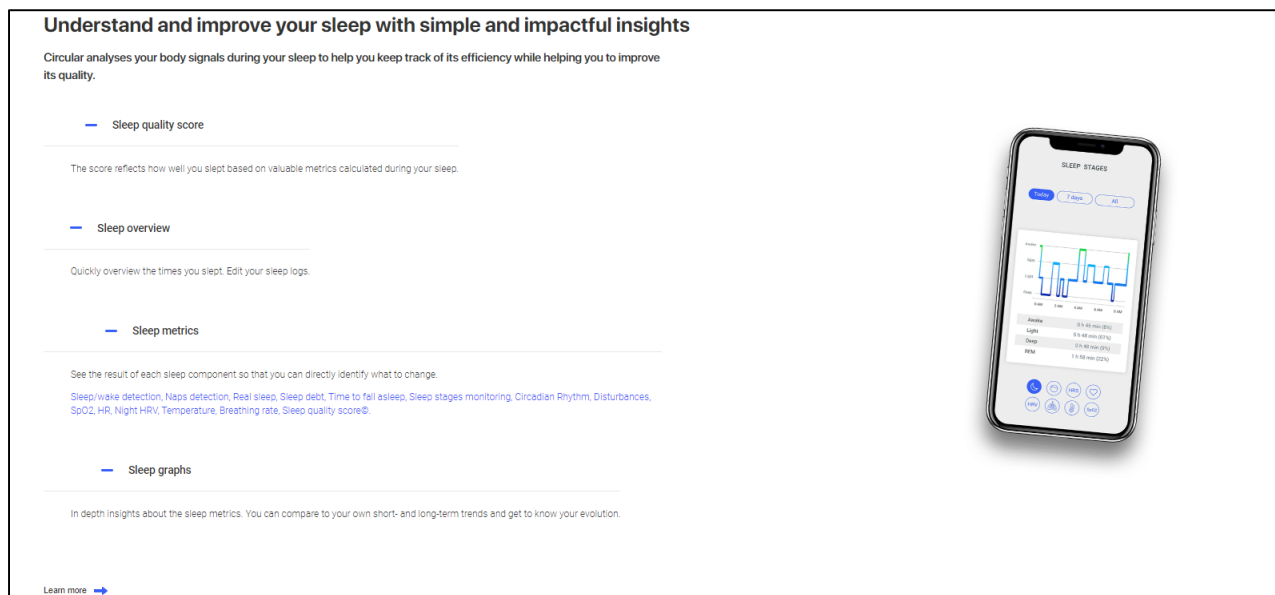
Understand and improve your sleep with simple and impactful insights

Circular analyses your body signals during your sleep to help you keep track of its efficiency while helping you to improve its quality.

Sleep quality score

The score reflects how well you slept based on valuable metrics calculated during your sleep.

Sleep overview

Quickly overview the times you slept. Edit your sleep logs.

Sleep metrics

See the result of each sleep component so that you can directly identify what to change.

Sleep/wake detection, Naps detection, Real sleep, Sleep debt, Time to fall asleep, Sleep stages monitoring, Circadian Rhythm, Disturbances, SpO2, HR, Night HRV, Temperature, Breathing rate, Sleep quality score©.

Sleep graphs

In depth insights about the sleep metrics. You can compare to your own short- and long-term trends and get to know your evolution.

Learn more

SLEEP STAGES

Today
7 days
All

Awake
Light
Deep
REM

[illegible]

| Awake | 0 h 46 min (8%) |
|---|---|
| Light | 5 h 48 min (67%) |
| Deep | 0 h 40 min (3%) |
| REM | 1 h 58 min (22%) |

HRV
HRV
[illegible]